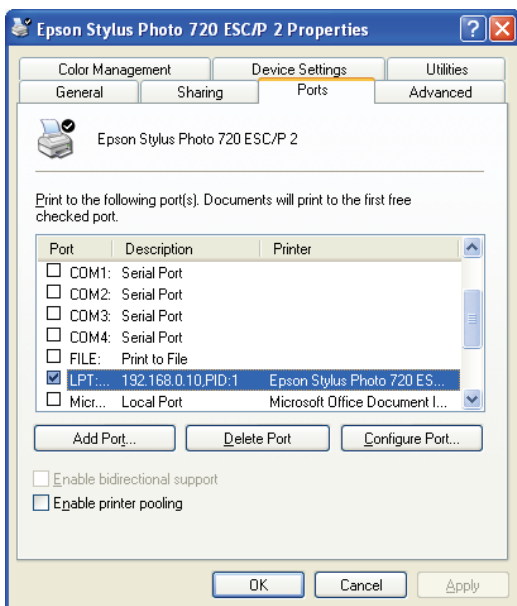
Epson Stylus Photo 720 ESC/P 2 Properties

Color Management | Device Settings | Utilities
General | Sharing | Ports | Advanced

Epson Stylus Photo 720 ESC/P 2

Print to the following port(s). Documents will print to the first free checked port.

| Port | Description | Printer |
|---|---|---|
| COM1: | Serial Port | |
| COM2: | Serial Port | |
| COM3: | Serial Port | |
| COM4: | Serial Port | |
| FILE: | Print to File | |
| LPT:... | 192.168.0.10,PID:1 | Epson Stylus Photo 720 ES... |
| Micr... | Local Port | Microsoft Office Document I... |

Add Port... | Delete Port | Configure Port...

Enable bidirectional support
Enable printer pooling

OK | Cancel | Apply